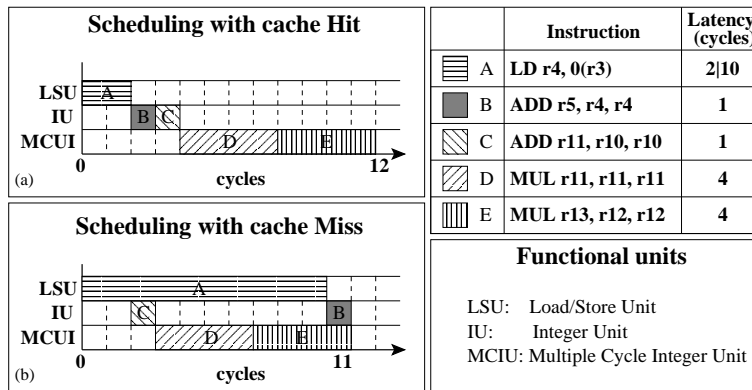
**Scheduling with cache Hit**

LSU
IU
MCUI

A
B C
D E

0 12
(a) cycles

**Scheduling with cache Miss**

LSU
IU
MCUI

A
C B
D E

0 11
(b) cycles

| | | Instruction | Latency (cycles) |
|---|---|---|---|
| | A | LD r4, 0(r3) | 2\|10 |
| | B | ADD r5, r4, r4 | 1 |
| | C | ADD r11, r10, r10 | 1 |
| | D | MUL r11, r11, r11 | 4 |
| | E | MUL r13, r12, r12 | 4 |

**Functional units**

LSU: Load/Store Unit
IU: Integer Unit
MCIU: Multiple Cycle Integer Unit